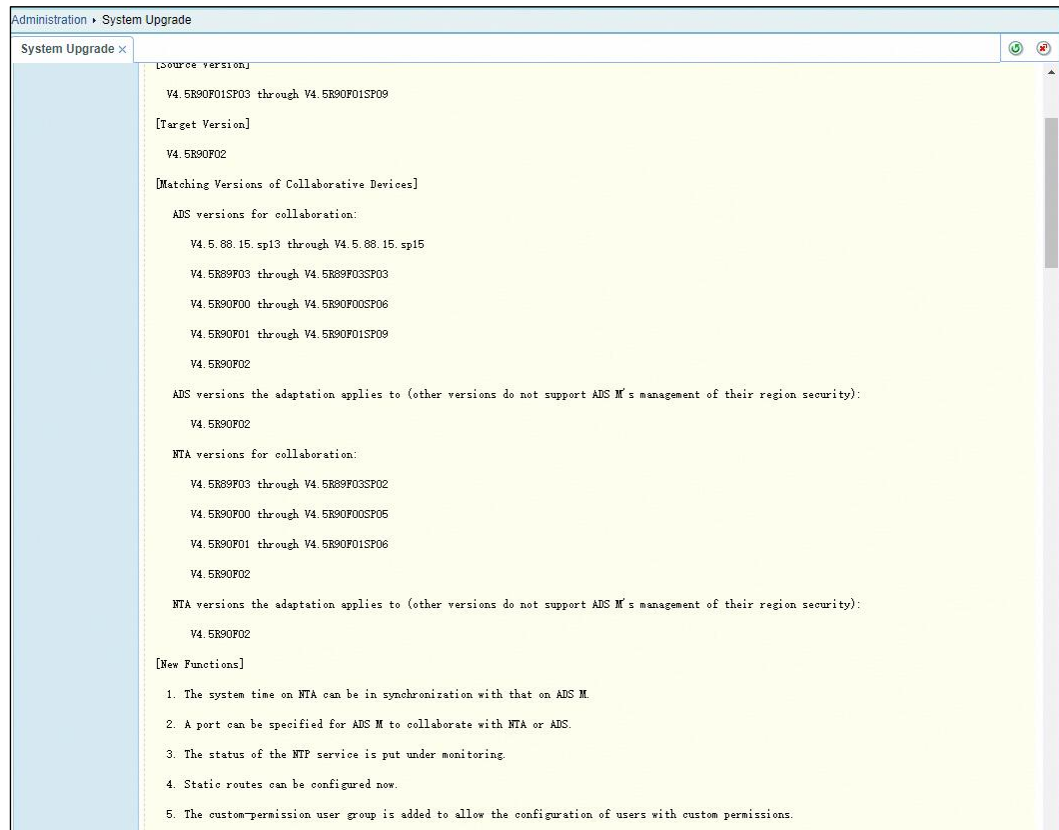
Administration › System Upgrade

System Upgrade ×

[Source Version]

V4.5R90F01SP03 through V4.5R90F01SP09

[Target Version]

V4.5R90F02

[Matching Versions of Collaborative Devices]

ADS versions for collaboration:

V4.5.88.15.sp13 through V4.5.88.15.sp15

V4.5R89F03 through V4.5R89F03SP03

V4.5R90F00 through V4.5R90F00SP06

V4.5R90F01 through V4.5R90F01SP09

V4.5R90F02

ADS versions the adaptation applies to (other versions do not support ADS M's management of their region security):

V4.5R90F02

NTA versions for collaboration:

V4.5R89F03 through V4.5R89F03SP02

V4.5R90F00 through V4.5R90F00SP05

V4.5R90F01 through V4.5R90F01SP06

V4.5R90F02

NTA versions the adaptation applies to (other versions do not support ADS M's management of their region security):

V4.5R90F02

[New Functions]

1. The system time on NTA can be in synchronization with that on ADS M.

2. A port can be specified for ADS M to collaborate with NTA or ADS.

3. The status of the NTP service is put under monitoring.

4. Static routes can be configured now.

5. The custom-permission user group is added to allow the configuration of users with custom permissions.